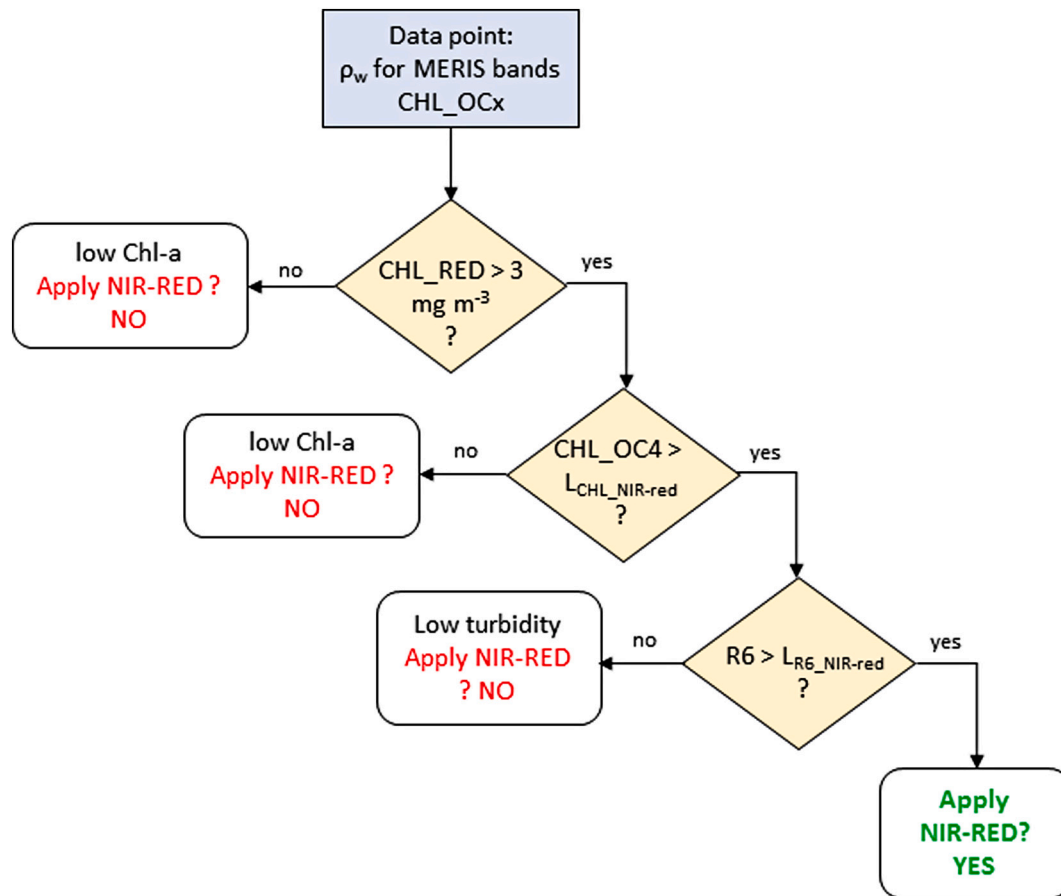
Data point:
$\rho_w$ for MERIS bands
CHL_OCx

low Chl-a
Apply NIR-RED ?
NO

no

CHL_RED > 3
mg $m^{-3}$
?

yes

low Chl-a
Apply NIR-RED ?
NO

no

CHL_OC4 >
$L_{CHL\_NIR\text{-}red}$
?

yes

Low turbidity
Apply NIR-RED
? NO

no

R6 > $L_{R6\_NIR\text{-}red}$
?

yes

Apply
NIR-RED?
YES